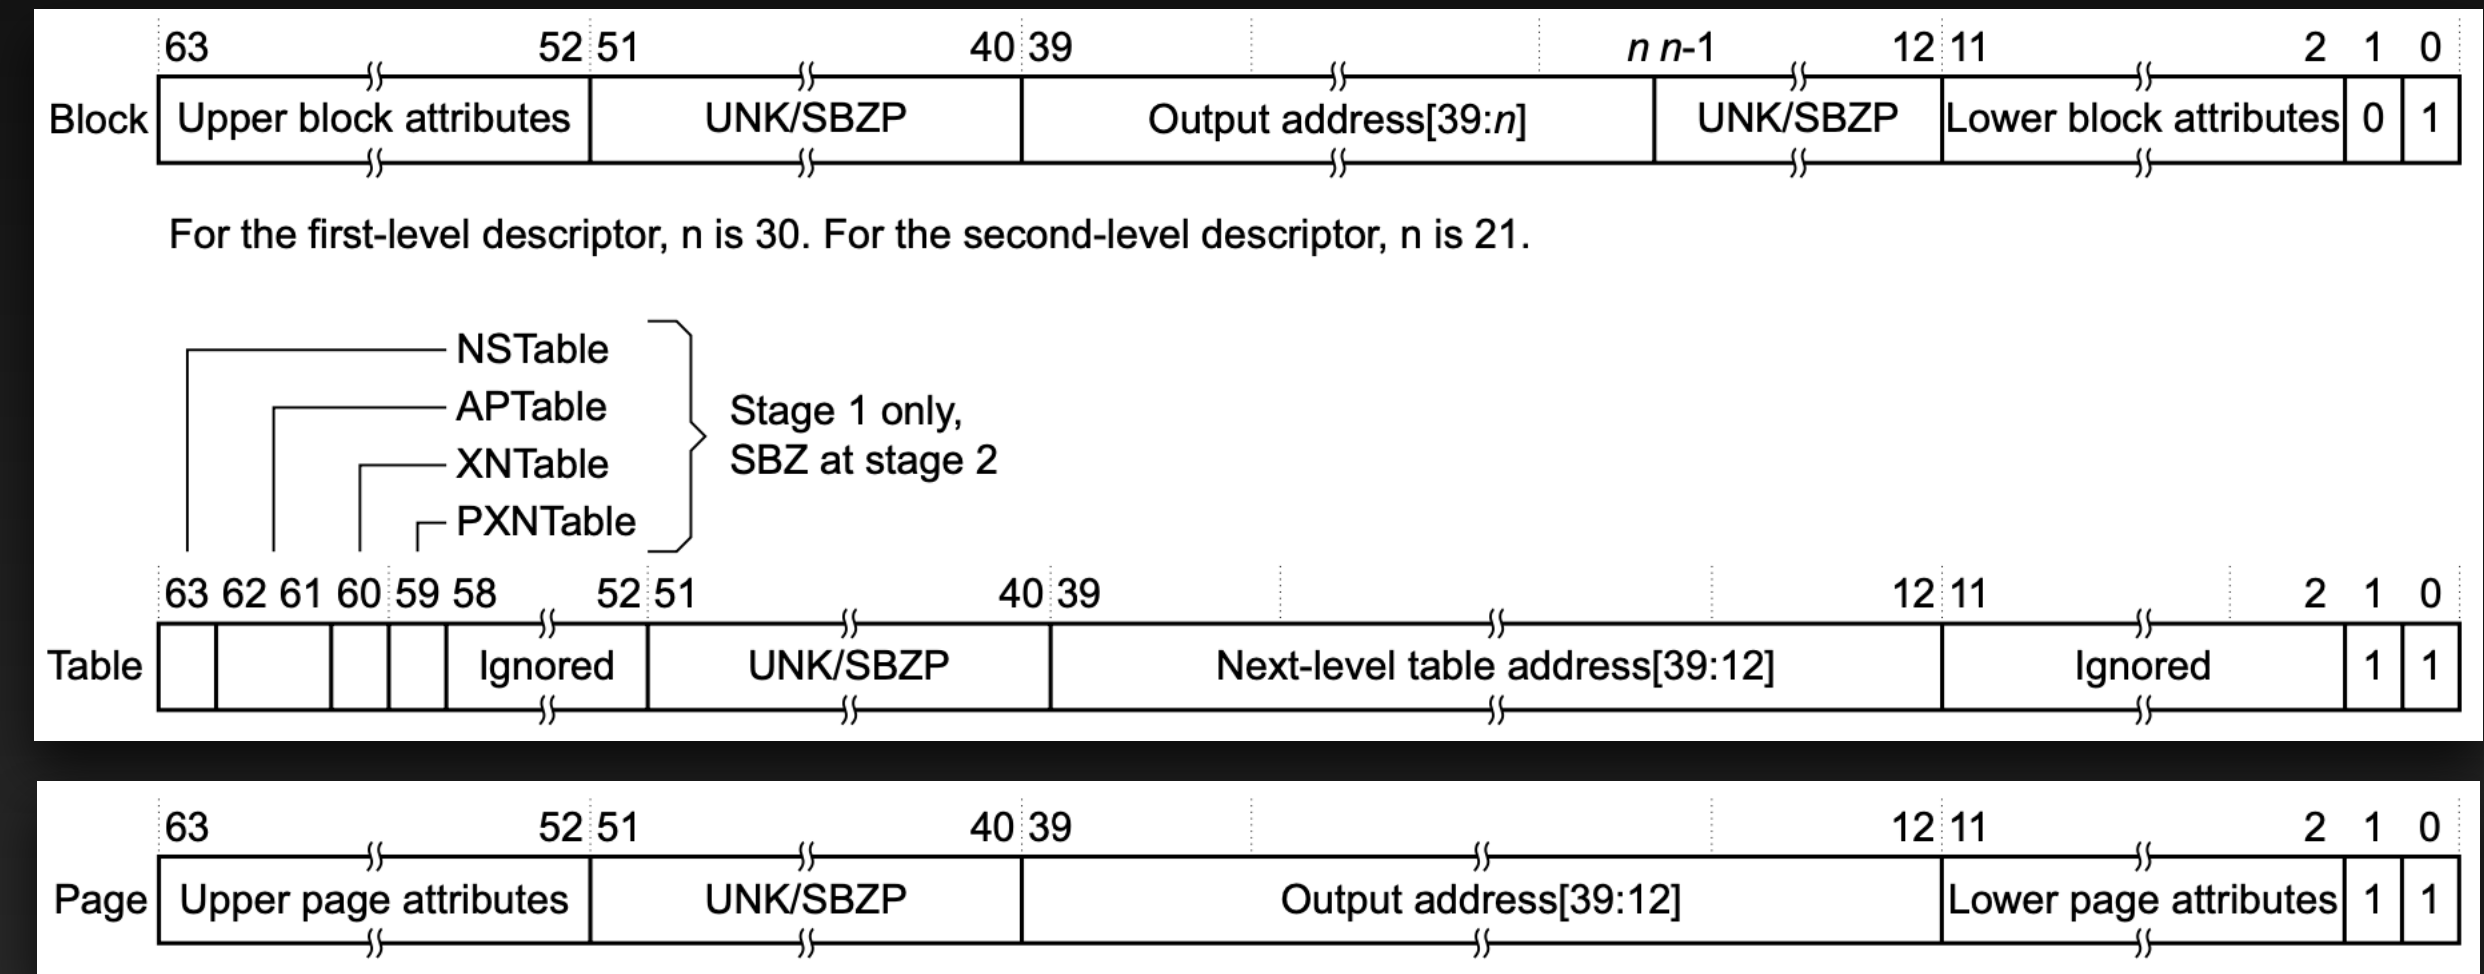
63 52 51 40 39 n n-1 12 11 2 1 0

Block Upper block attributes UNK/SBZP Output address[39:n] UNK/SBZP Lower block attributes 0 1

For the first-level descriptor, n is 30. For the second-level descriptor, n is 21.

NSTable
APTable
XNTable
PXNTable

Stage 1 only, SBZ at stage 2

63 62 61 60 59 58 52 51 40 39 12 11 2 1 0

Table Ignored UNK/SBZP Next-level table address[39:12] Ignored 1 1

63 52 51 40 39 12 11 2 1 0

Page Upper page attributes UNK/SBZP Output address[39:12] Lower page attributes 1 1